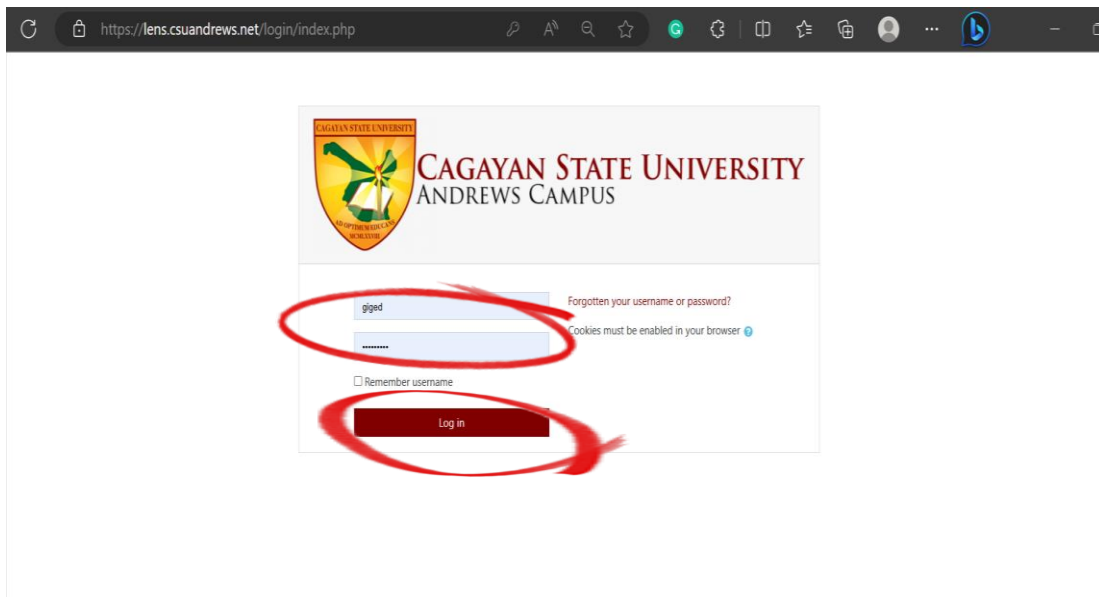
https://lens.csuandrews.net/login/index.php

CAGAYAN STATE UNIVERSITY

AD OPTIMUM EDUCANS SCHOLEOS

CAGAYAN STATE UNIVERSITY
ANDREWS CAMPUS

giged

••••••••••

Forgotten your username or password?

Cookies must be enabled in your browser

Remember username

Log in